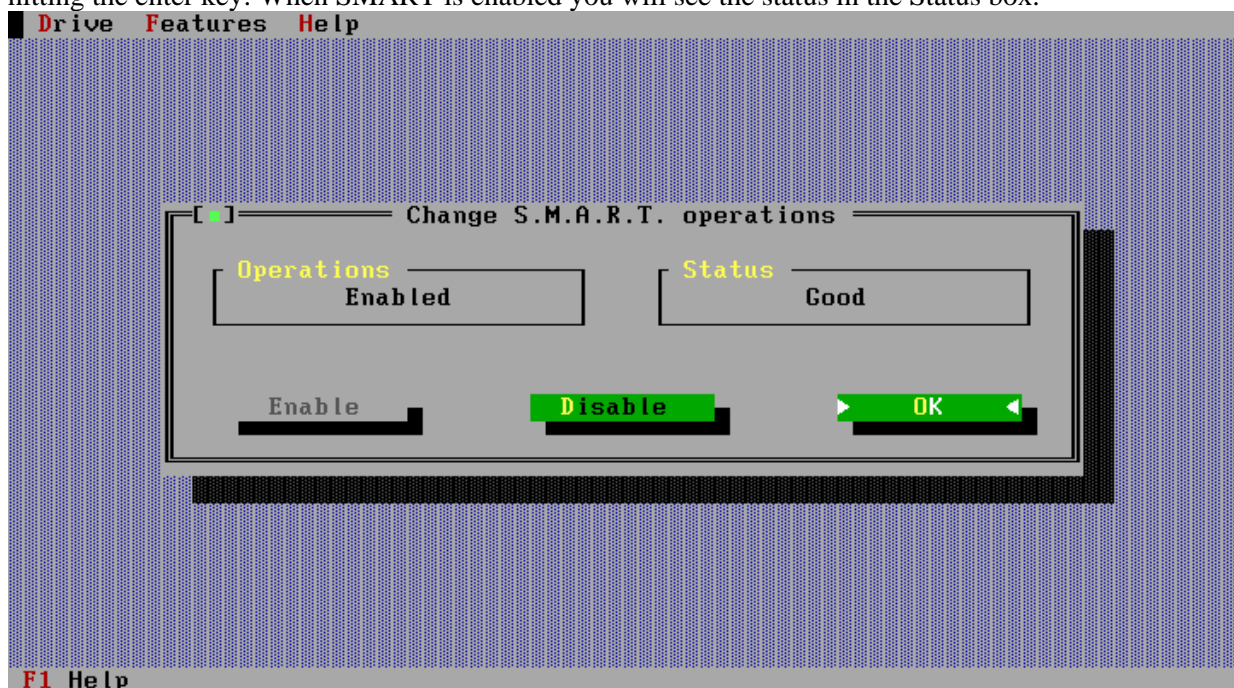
hitting the enter key. When SMART is enabled you will see the status in the Status box.

Drive Features Help

[■] Change S.M.A.R.T. operations

Operations
Enabled

Status
Good

Enable

Disable

OK

F1 Help